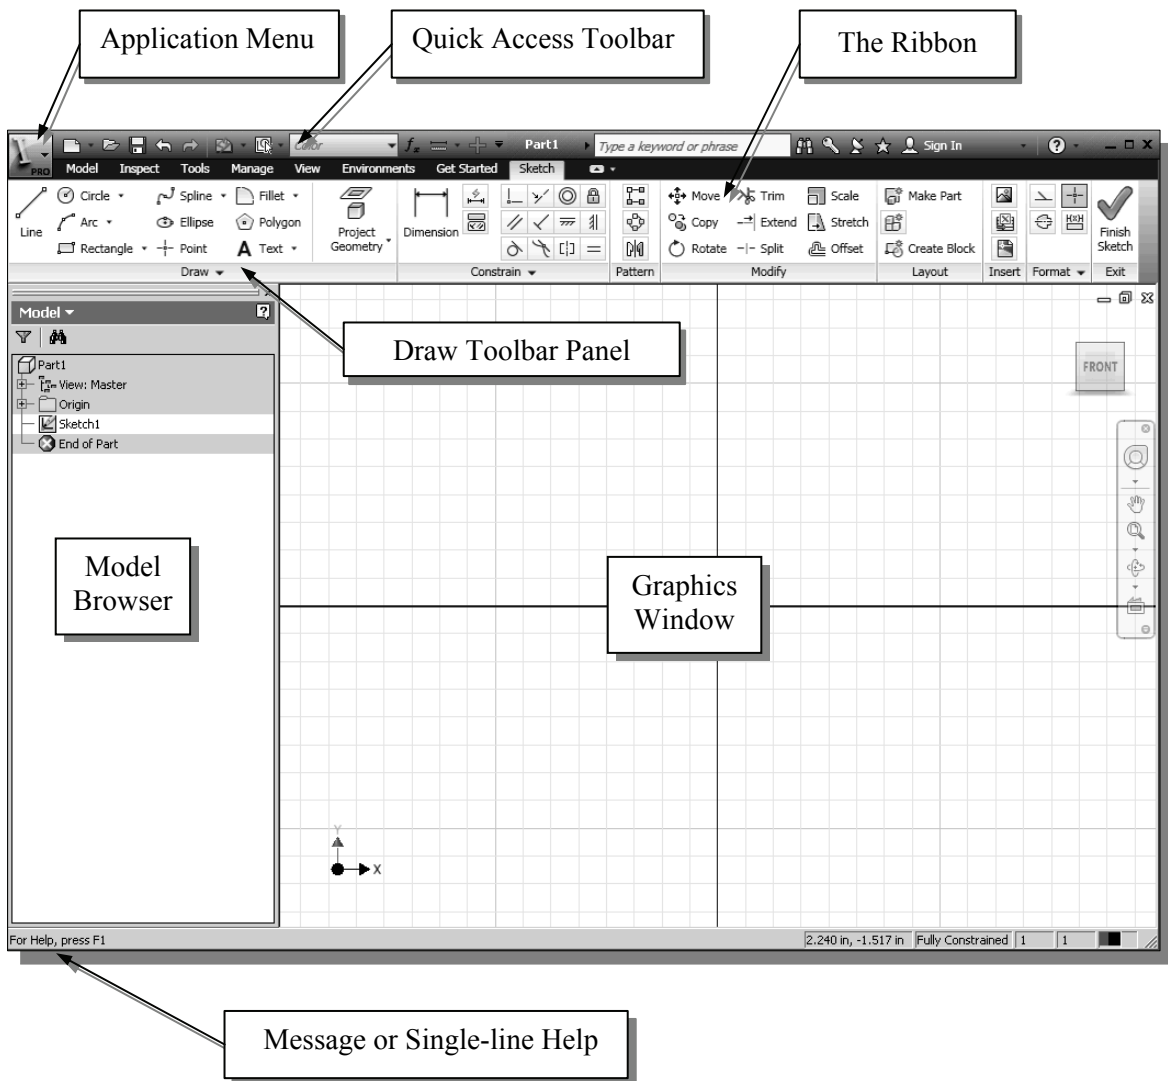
Application Menu

Quick Access Toolbar

The Ribbon

PRO

Color

$f_x$

Part1

Type a keyword or phrase

Sign In

Model Inspect Tools Manage View Environments Get Started Sketch

Line

Circle

Arc

Rectangle

Spline

Ellipse

Point

Fillet

Polygon

Text

Draw

Project Geometry

Dimension

Constrain

Pattern

Move

Copy

Rotate

Trim

Extend

Split

Scale

Stretch

Offset

Modify

Make Part

Create Block

Layout

Insert

Format

Finish Sketch

Exit

Model

Part1

View: Master

Origin

Sketch1

End of Part

Draw Toolbar Panel

FRONT

Model Browser

Graphics Window

Y

X

For Help, press F1

2.240 in, -1.517 in Fully Constrained 1 1

Message or Single-line Help